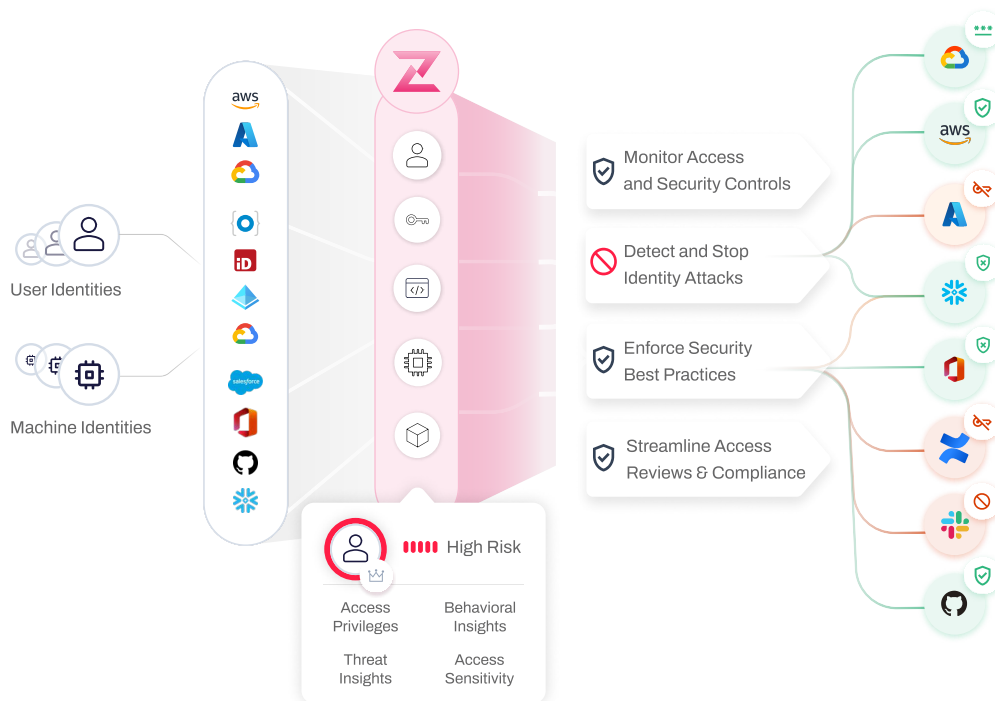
aws

salesforce

User Identities

Machine Identities

Monitor Access and Security Controls

Detect and Stop Identity Attacks

Enforce Security Best Practices

Streamline Access Reviews & Compliance

High Risk

Access Privileges

Behavioral Insights

Threat Insights

Access Sensitivity

aws